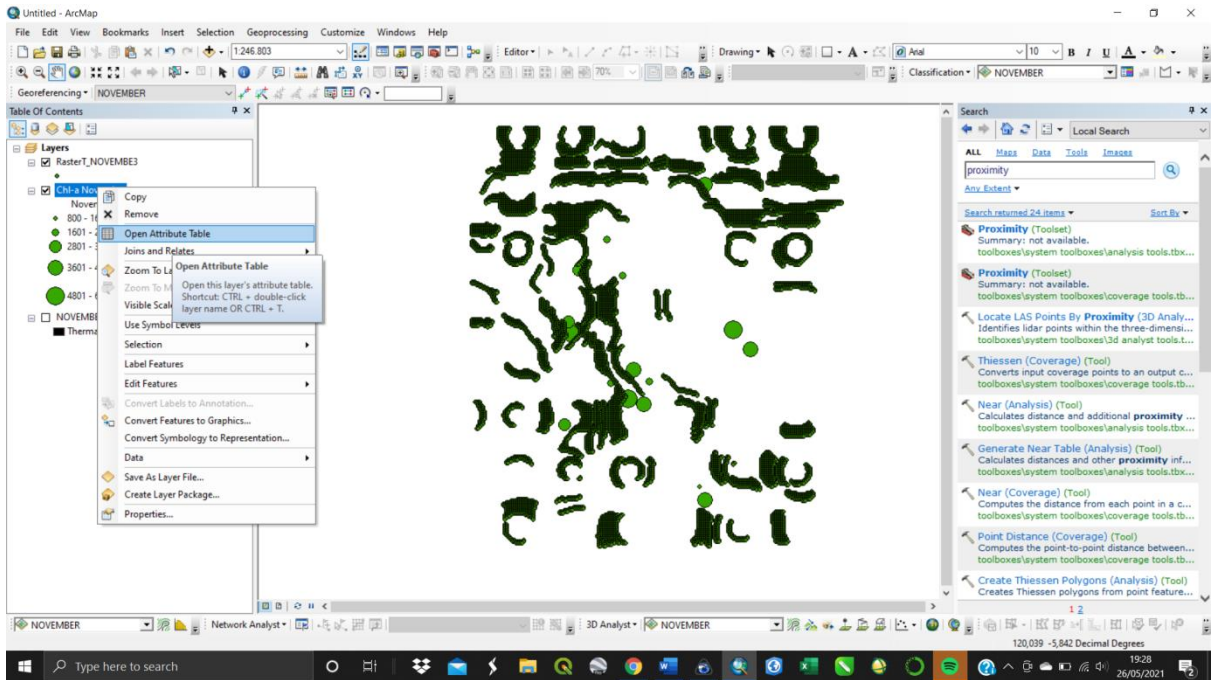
Untitled - ArcMap

File Edit View Bookmarks Insert Selection Geoprocessing Customize Windows Help

1:246.803

Editor▾

Drawing▾

Arial

10

B I U

Classification▾ NOVEMBER

Georeferencing▾ NOVEMBER

Table Of Contents

Layers

RasterT_NOVEMBE3

Chl-a Nov

Nover

800 - 16

1601 - 2

2801 - 3

3601 - 4

4801 - 6

NOVEMBE

Therma

Copy

Remove

Open Attribute Table

Joins and Relates

Zoom To La

Zoom To M

Visible Scal

Use Symbol Levels

Selection

Label Features

Edit Features

Convert Labels to Annotation...

Convert Features to Graphics...

Convert Symbology to Representation...

Data

Save As Layer File...

Create Layer Package...

Properties...

Open Attribute Table

Open this layer's attribute table. Shortcut: CTRL + double-click layer name OR CTRL + T.

Search

Local Search

ALL Maps Data Tools Images

proximity

Any Extent ▾

Search returned 24 items ▾

Sort By ▾

Proximity (Toolset)
Summary: not available.
toolboxes\system toolboxes\analysis tools.tbx...

Proximity (Toolset)
Summary: not available.
toolboxes\system toolboxes\coverage tools.tb...

Locate LAS Points By Proximity (3D Analy...
Identifies lidar points within the three-dimensi...
toolboxes\system toolboxes\3d analyst tools.t...

Thiessen (Coverage) (Tool)
Converts input coverage points to an output c...
toolboxes\system toolboxes\coverage tools.tb...

Near (Analysis) (Tool)
Calculates distance and additional proximity ...
toolboxes\system toolboxes\analysis tools.tbx...

Generate Near Table (Analysis) (Tool)
Calculates distances and other proximity inf...
toolboxes\system toolboxes\analysis tools.tbx...

Near (Coverage) (Tool)
Computes the distance from each point in a c...
toolboxes\system toolboxes\coverage tools.tb...

Point Distance (Coverage) (Tool)
Computes the point-to-point distance between...
toolboxes\system toolboxes\coverage tools.tb...

Create Thiessen Polygons (Analysis) (Tool)
Creates Thiessen polygons from point feature...

1 2

NOVEMBER

Network Analyst▾

3D Analyst▾ NOVEMBER

120,039 -5,842 Decimal Degrees

Type here to search

19:28
26/05/2021